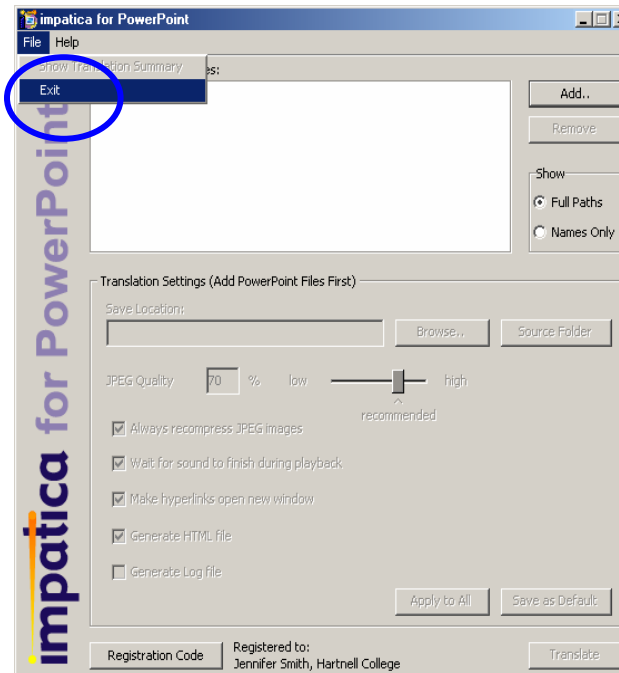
impatica for PowerPoint

File Help

Show Translation Summary

Exit

es:

Add..

Remove

Show

Full Paths

Names Only

impatica for PowerPoint

Translation Settings (Add PowerPoint Files First)

Save Location:

Browse..

Source Folder

JPEG Quality 70 % low high

recommended

Always recompress JPEG images

Wait for sound to finish during playback

Make hyperlinks open new window

Generate HTML file

Generate Log file

Apply to All

Save as Default

Registration Code

Registered to:
Jennifer Smith, Hartnell College

Translate